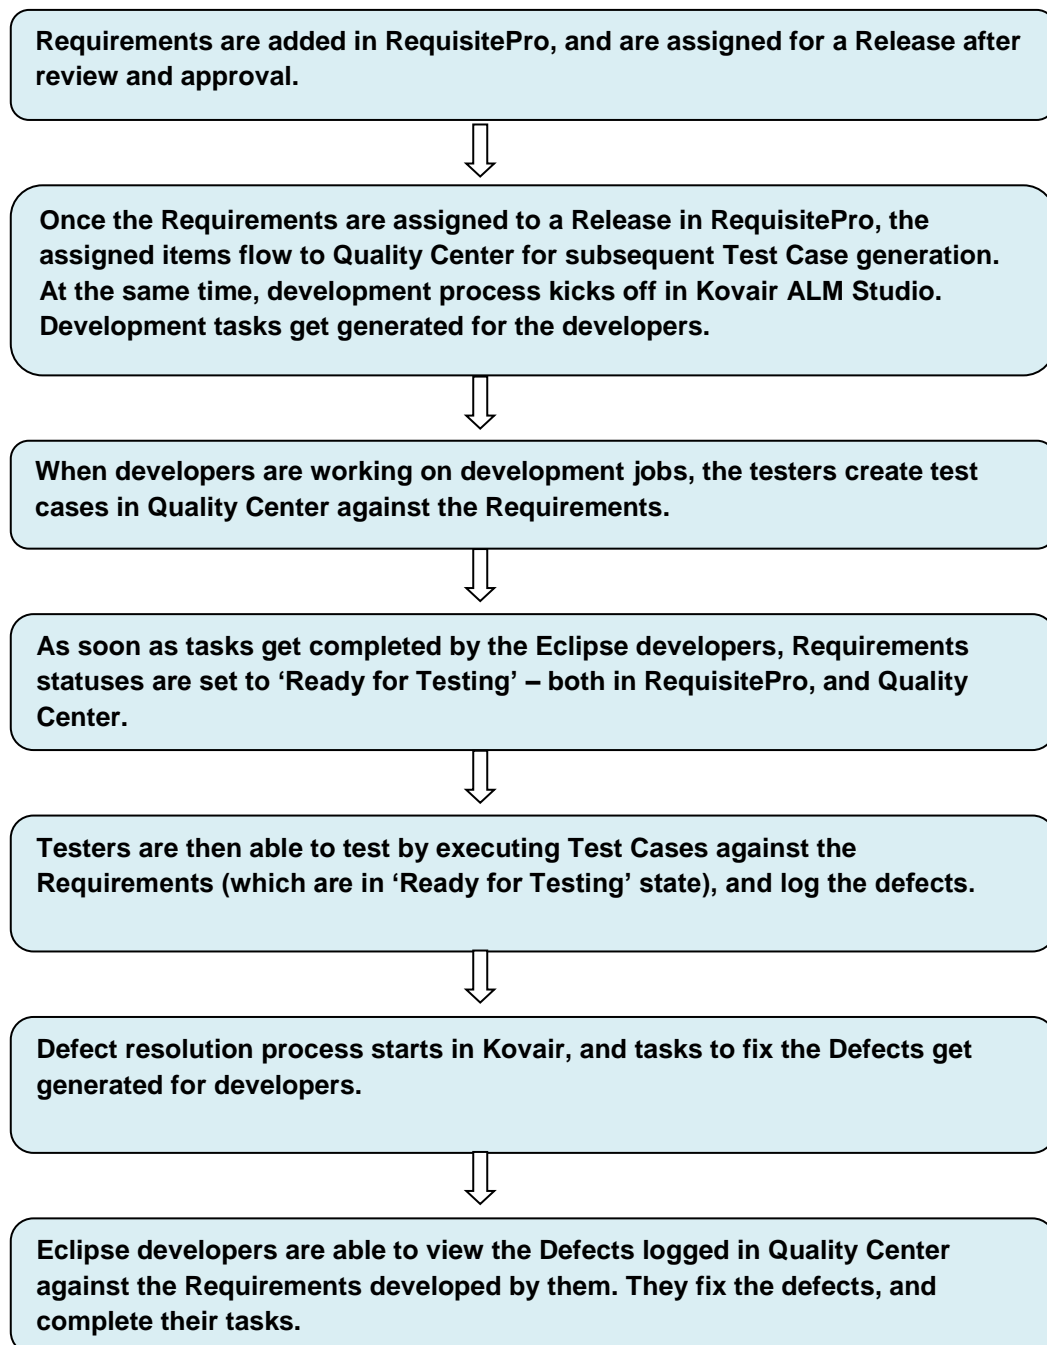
Requirements are added in RequisitePro, and are assigned for a Release after review and approval.

Once the Requirements are assigned to a Release in RequisitePro, the assigned items flow to Quality Center for subsequent Test Case generation. At the same time, development process kicks off in Kovair ALM Studio. Development tasks get generated for the developers.

When developers are working on development jobs, the testers create test cases in Quality Center against the Requirements.

As soon as tasks get completed by the Eclipse developers, Requirements statuses are set to 'Ready for Testing' – both in RequisitePro, and Quality Center.

Testers are then able to test by executing Test Cases against the Requirements (which are in 'Ready for Testing' state), and log the defects.

Defect resolution process starts in Kovair, and tasks to fix the Defects get generated for developers.

Eclipse developers are able to view the Defects logged in Quality Center against the Requirements developed by them. They fix the defects, and complete their tasks.